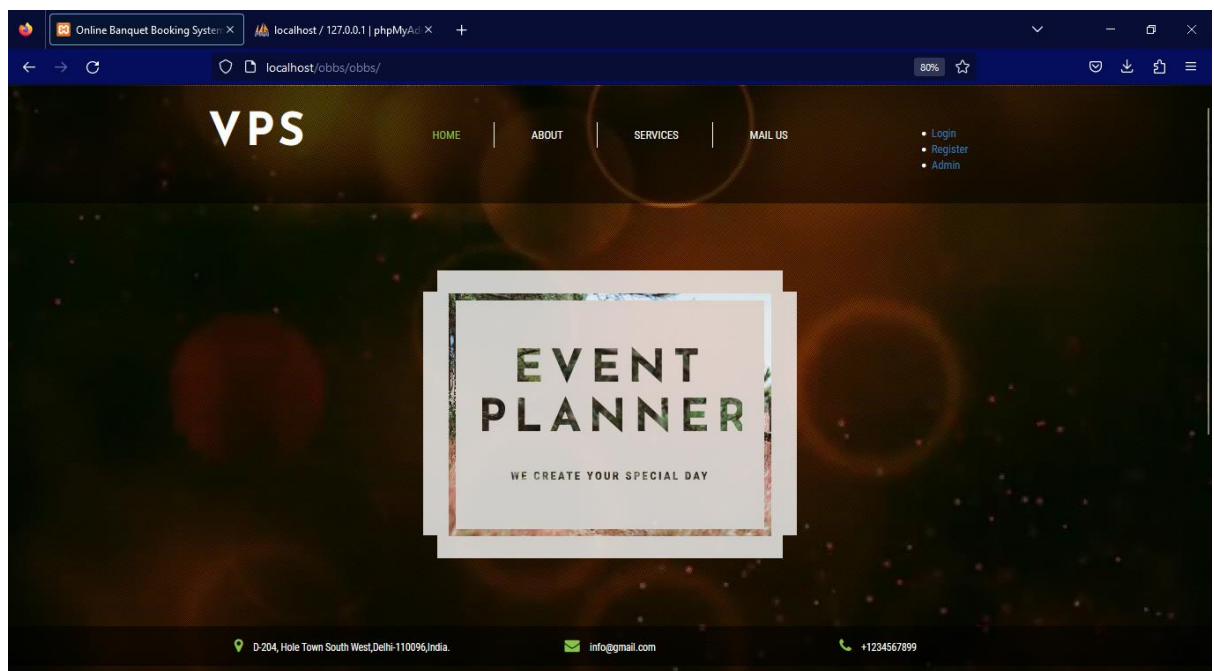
Online Banquet Booking Systen ×
localhost / 127.0.0.1 | phpMyAd ×
+
localhost/obbs/obbs/
80%

VPS
HOME
ABOUT
SERVICES
MAIL US
• Login
• Register
• Admin

EVENT
PLANNER
WE CREATE YOUR SPECIAL DAY

D-204, Hole Town South West,Delhi-110096,India.
info@gmail.com
+1234567899